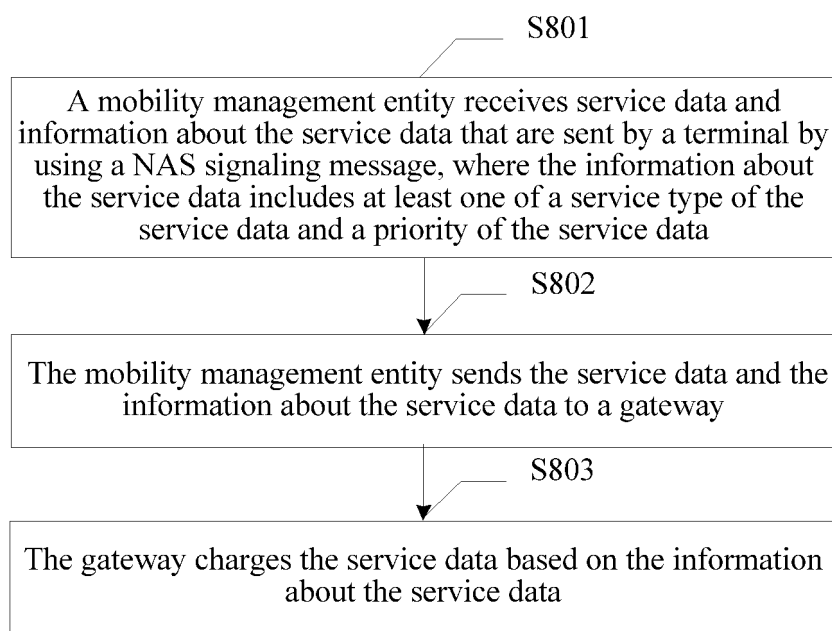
S801

A mobility management entity receives service data and information about the service data that are sent by a terminal by using a NAS signaling message, where the information about the service data includes at least one of a service type of the service data and a priority of the service data

S802

The mobility management entity sends the service data and the information about the service data to a gateway

S803

The gateway charges the service data based on the information about the service data